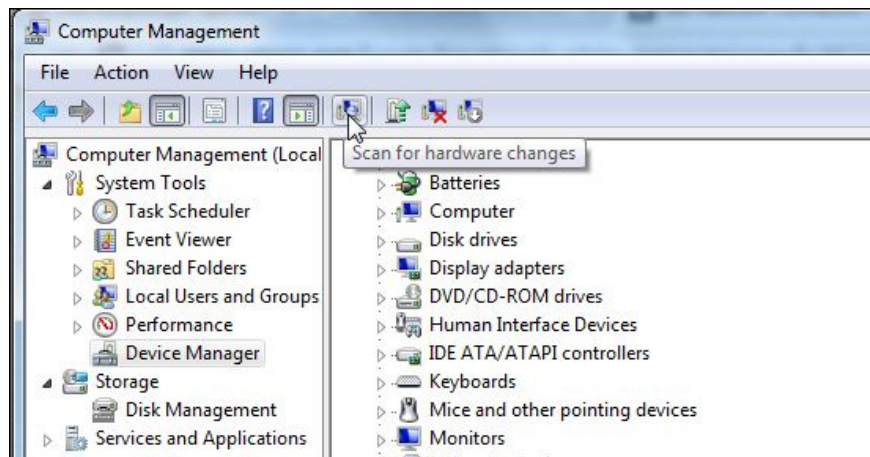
Computer Management

File Action View Help

Computer Management (Local
System Tools
Task Scheduler
Event Viewer
Shared Folders
Local Users and Groups
Performance
Device Manager
Storage
Disk Management
Services and Applications

Scan for hardware changes

Batteries
Computer
Disk drives
Display adapters
DVD/CD-ROM drives
Human Interface Devices
IDE ATA/ATAPI controllers
Keyboards
Mice and other pointing devices
Monitors